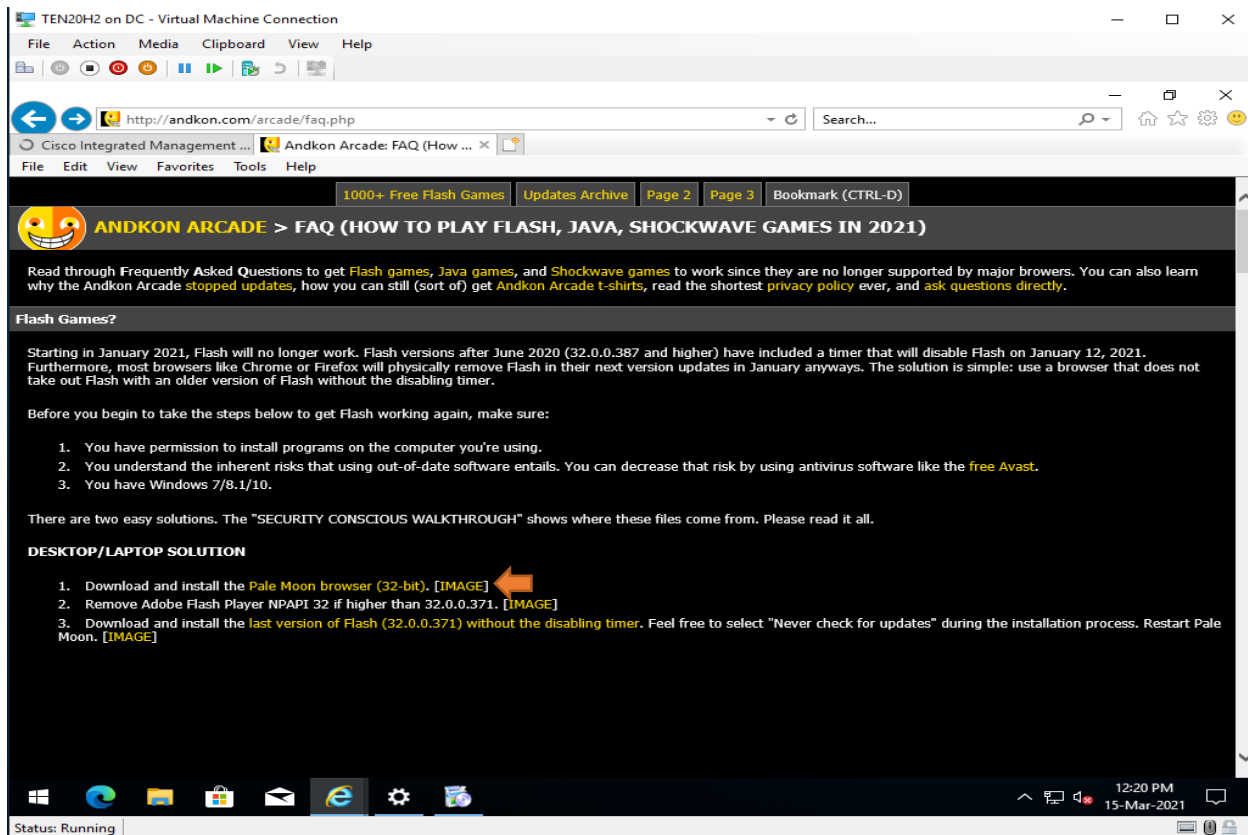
TEN20H2 on DC - Virtual Machine Connection

File Action Media Clipboard View Help

http://andkon.com/arcade/faq.php

Search...

Cisco Integrated Management ...

Andkon Arcade: FAQ (How ...

File Edit View Favorites Tools Help

1000+ Free Flash Games | Updates Archive | Page 2 | Page 3 | Bookmark (CTRL-D)

ANDKON ARCADE > FAQ (HOW TO PLAY FLASH, JAVA, SHOCKWAVE GAMES IN 2021)

Read through Frequently Asked Questions to get Flash games, Java games, and Shockwave games to work since they are no longer supported by major browers. You can also learn why the Andkon Arcade stopped updates, how you can still (sort of) get Andkon Arcade t-shirts, read the shortest privacy policy ever, and ask questions directly.

Flash Games?

Starting in January 2021, Flash will no longer work. Flash versions after June 2020 (32.0.0.387 and higher) have included a timer that will disable Flash on January 12, 2021. Furthermore, most browsers like Chrome or Firefox will physically remove Flash in their next version updates in January anyways. The solution is simple: use a browser that does not take out Flash with an older version of Flash without the disabling timer.

Before you begin to take the steps below to get Flash working again, make sure:

1. You have permission to install programs on the computer you're using.
2. You understand the inherent risks that using out-of-date software entails. You can decrease that risk by using antivirus software like the free Avast.
3. You have Windows 7/8.1/10.

There are two easy solutions. The "SECURITY CONSCIOUS WALKTHROUGH" shows where these files come from. Please read it all.

DESKTOP/LAPTOP SOLUTION

1. Download and install the Pale Moon browser (32-bit). [IMAGE]
2. Remove Adobe Flash Player NPAPI 32 if higher than 32.0.0.371. [IMAGE]
3. Download and install the last version of Flash (32.0.0.371) without the disabling timer. Feel free to select "Never check for updates" during the installation process. Restart Pale Moon. [IMAGE]

12:20 PM
15-Mar-2021

Status: Running